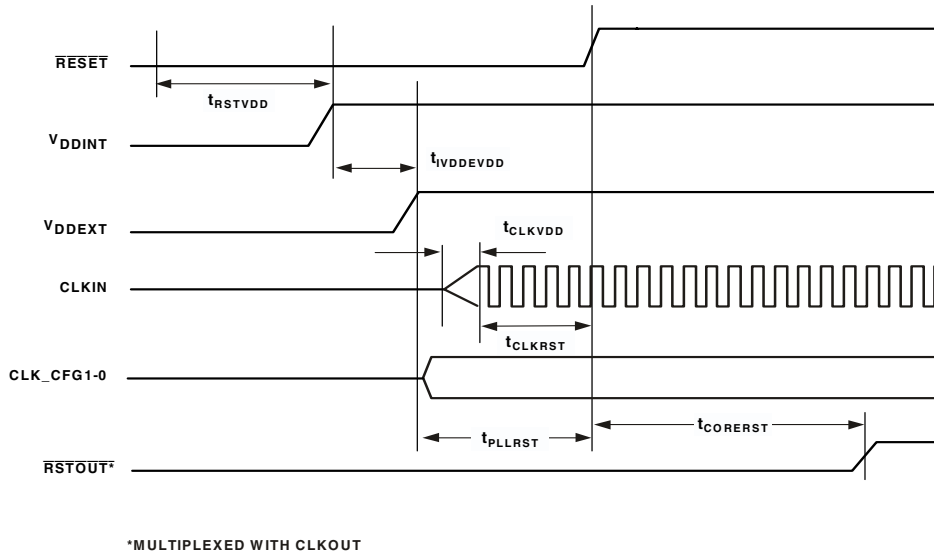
$\overline{\text{RESET}}$

$t_{RSTVDD}$

$V_{DDINT}$

$t_{IVDDEVDD}$

$V_{DDEXT}$

$t_{CLKVDD}$

CLKIN

$t_{CLKRST}$

CLK_CFG1-0

$t_{PLLRST}$

$t_{CORERST}$

$\overline{\text{RSTOUT}}$*

*MULTIPLEXED WITH CLKOUT